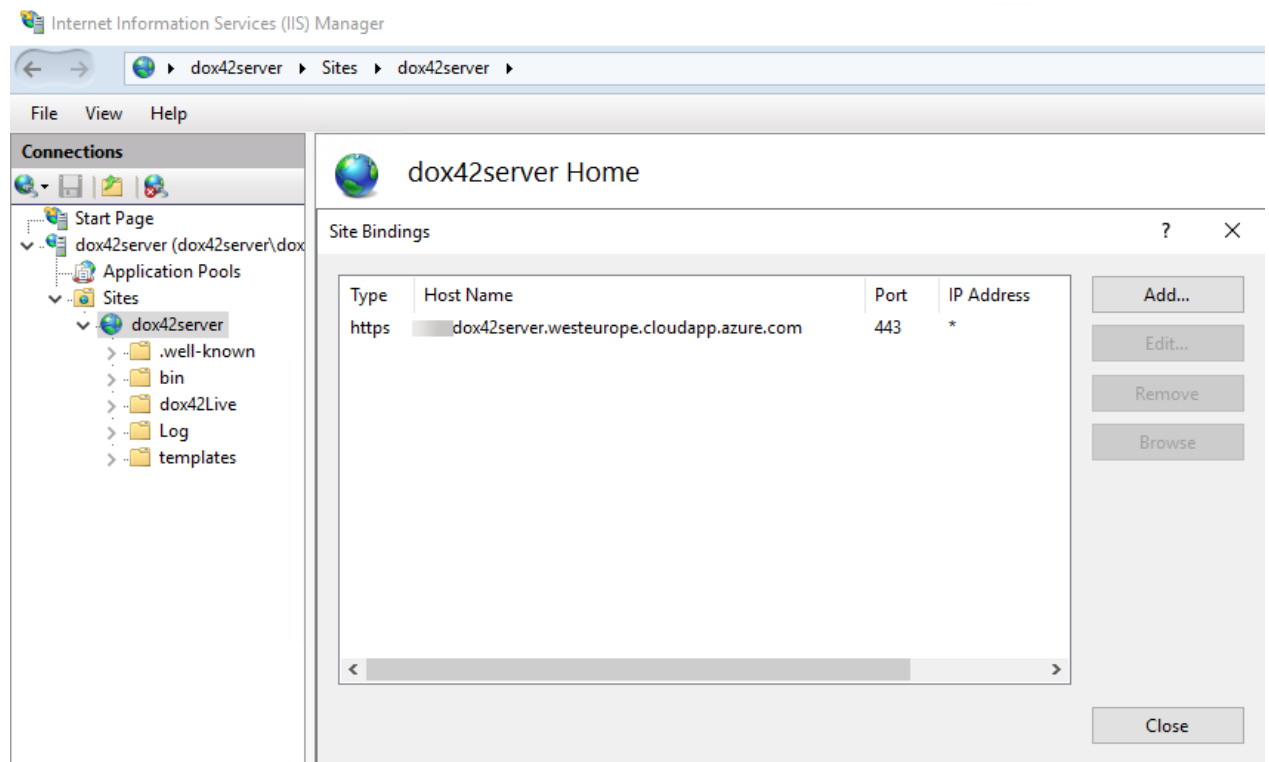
Internet Information Services (IIS) Manager

dox42server ▸ Sites ▸ dox42server ▸

File View Help

Connections

Start Page
dox42server (dox42server\dox
Application Pools
Sites
dox42server
.well-known
bin
dox42Live
Log
templates

dox42server Home

Site Bindings

?

| Type | Host Name | Port | IP Address |
|---|---|---|---|
| https | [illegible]dox42server.westeurope.cloudapp.azure.com | 443 | * |

Add...
Edit...
Remove
Browse

Close